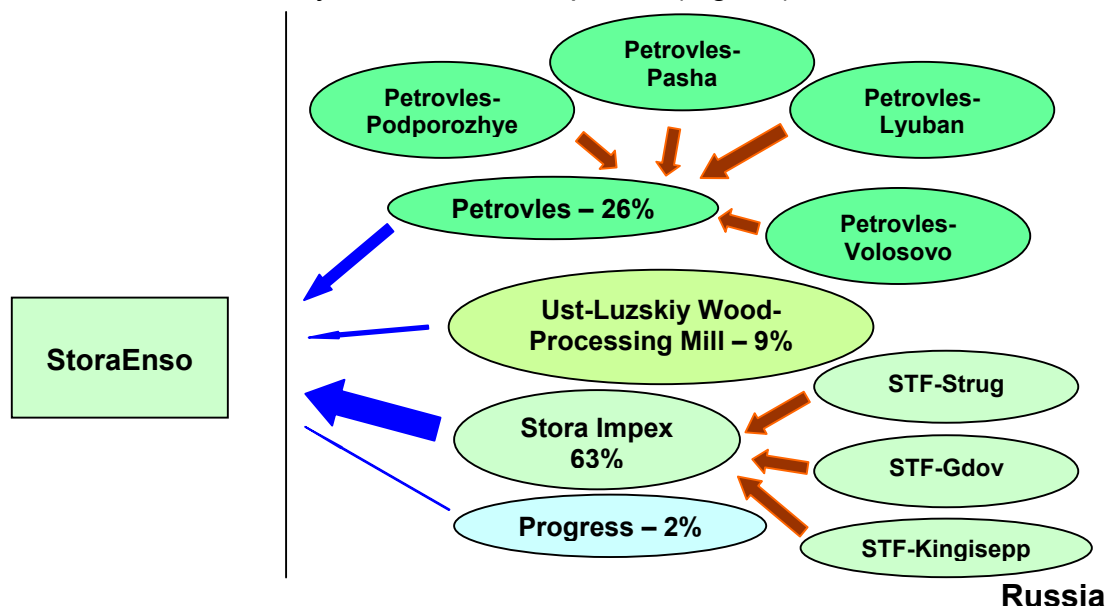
Petrovles-Pasha

Petrovles-Podporozhye

Petrovles-Lyuban

Petrovles – 26%

Petrovles-Volosovo

StoraEnso

Ust-Luzskiy Wood-Processing Mill – 9%

STF-Strug

Stora Impex 63%

STF-Gdov

Progress – 2%

STF-Kingisepp

Russia